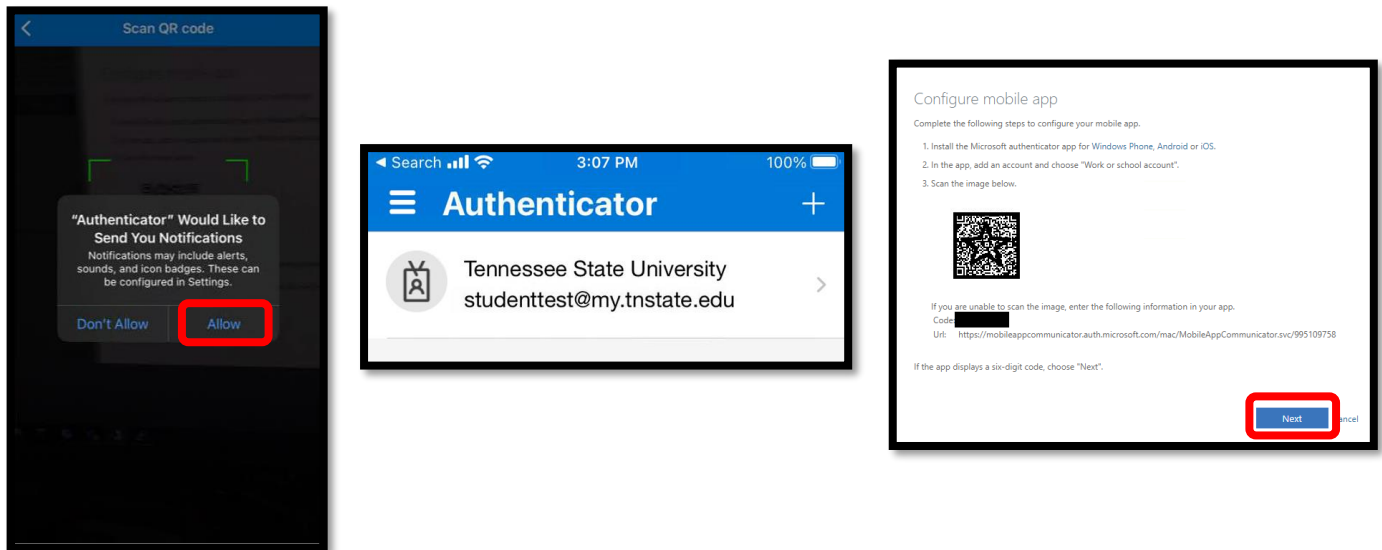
Scan QR code

"Authenticator" Would Like to Send You Notifications
Notifications may include alerts, sounds, and icon badges. These can be configured in Settings.

Don't Allow
Allow

◂ Search 3:07 PM 100%

Authenticator

Tennessee State University
studenttest@my.tnstate.edu

Configure mobile app

Complete the following steps to configure your mobile app.

1. Install the Microsoft authenticator app for Windows Phone, Android or iOS.
2. In the app, add an account and choose "Work or school account".
3. Scan the image below.

If you are unable to scan the image, enter the following information in your app.
Code: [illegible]
Url: https://mobileappcommunicator.auth.microsoft.com/mac/MobileAppCommunicator.svc/995109758

If the app displays a six-digit code, choose "Next".

Next
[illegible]ncel